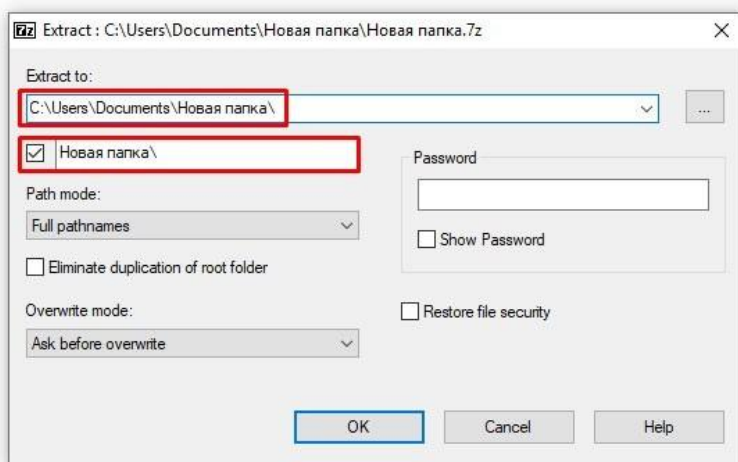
7z Extract : C:\Users\Documents\Новая папка\Новая папка.7z

×

Extract to:

C:\Users\Documents\Новая папка\

...

Новая папка\

Password

Path mode:

Full pathnames

Show Password

Eliminate duplication of root folder

Overwrite mode:

Restore file security

Ask before overwrite

OK

Cancel

Help